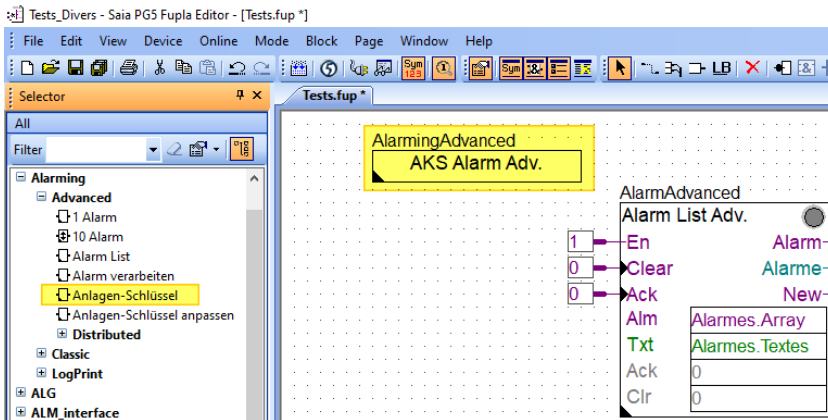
Tests_Divers - Saia PG5 Fupla Editor - [Tests.fup *]

File Edit View Device Online Mode Block Page Window Help

Sym 123 Sym LB

Selector

All

Filter

Alarming
Advanced
1 Alarm
10 Alarm
Alarm List
Alarm verarbeiten
Anlagen-Schlüssel
Anlagen-Schlüssel anpassen
Distributed
Classic
LogPrint
ALG
ALM_interface

Tests.fup *

AlarmingAdvanced
AKS Alarm Adv.

AlarmAdvanced
Alarm List Adv.
1 En
0 Clear
0 Ack
Alm Alarmes.Array
Txt Alarmes.Textes
Ack 0
Clr 0
Alarm-
Alarme-
New-